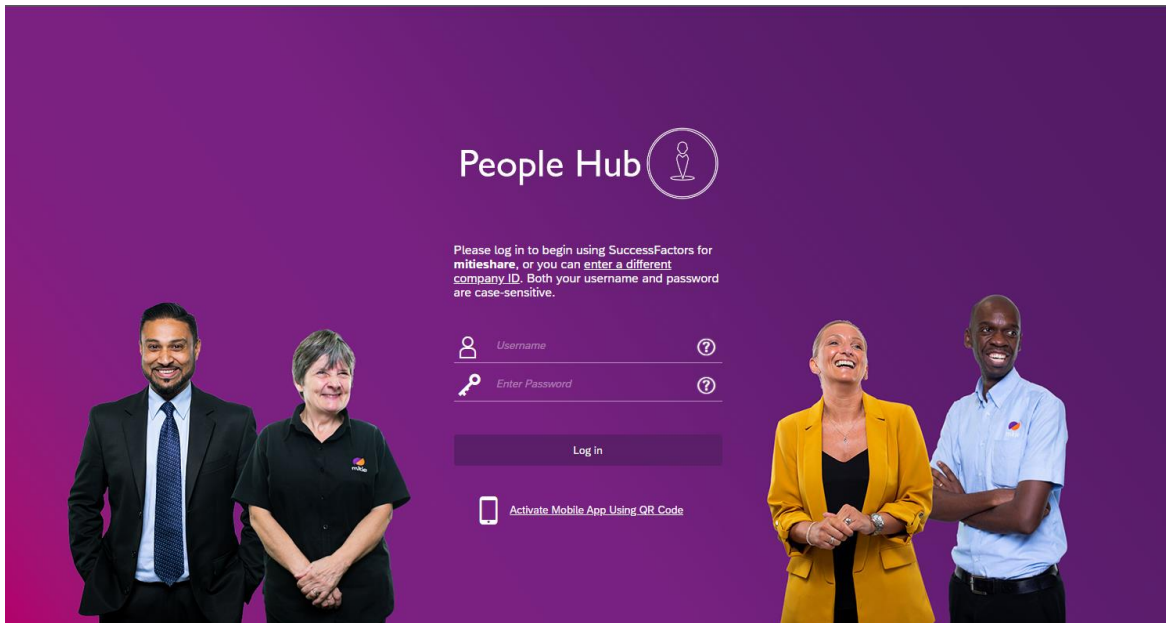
People Hub

Please log in to begin using SuccessFactors for **mitieshare**, or you can enter a different company ID. Both your username and password are case-sensitive.

Username

Enter Password

Log in

Activate Mobile App Using QR Code

mitie

mitie